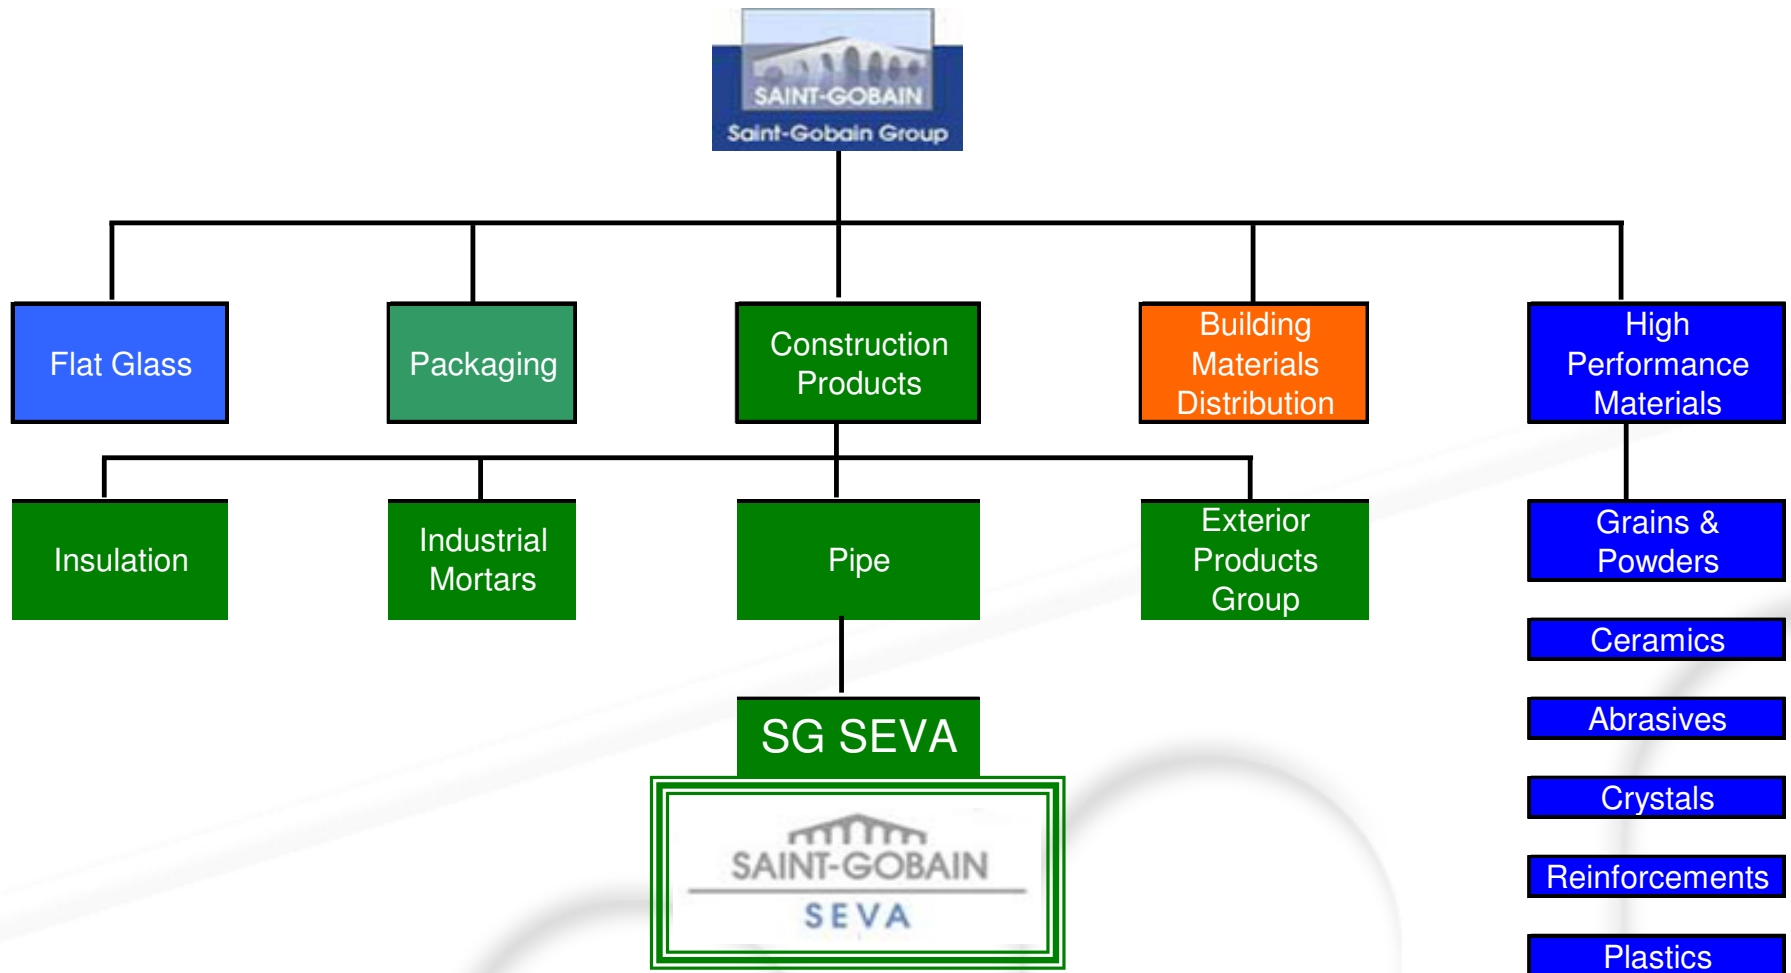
SAINT-GOBAIN
Saint-Gobain Group

Flat Glass

Packaging

Construction Products

Building Materials Distribution

High Performance Materials

Insulation

Industrial Mortars

Pipe

Exterior Products Group

Grains & Powders

Ceramics

Abrasives

Crystals

Reinforcements

Plastics

SG SEVA

SAINT-GOBAIN
SEVA